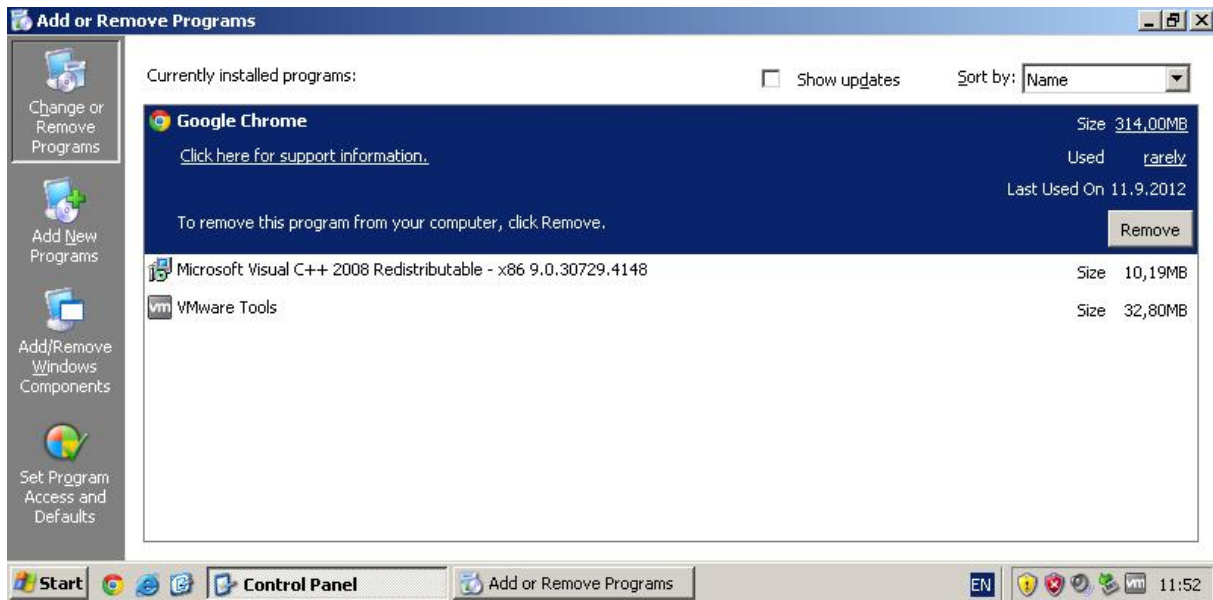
Add or Remove Programs

Change or Remove Programs

Add New Programs

Add/Remove Windows Components

Set Program Access and Defaults

Currently installed programs:

Show updates

Sort by: Name

Google Chrome

Size 314,00MB

Click here for support information.

Used rarely

Last Used On 11.9.2012

To remove this program from your computer, click Remove.

Remove

Microsoft Visual C++ 2008 Redistributable - x86 9.0.30729.4148

Size 10,19MB

VMware Tools

Size 32,80MB

Start

Control Panel

Add or Remove Programs

EN

11:52